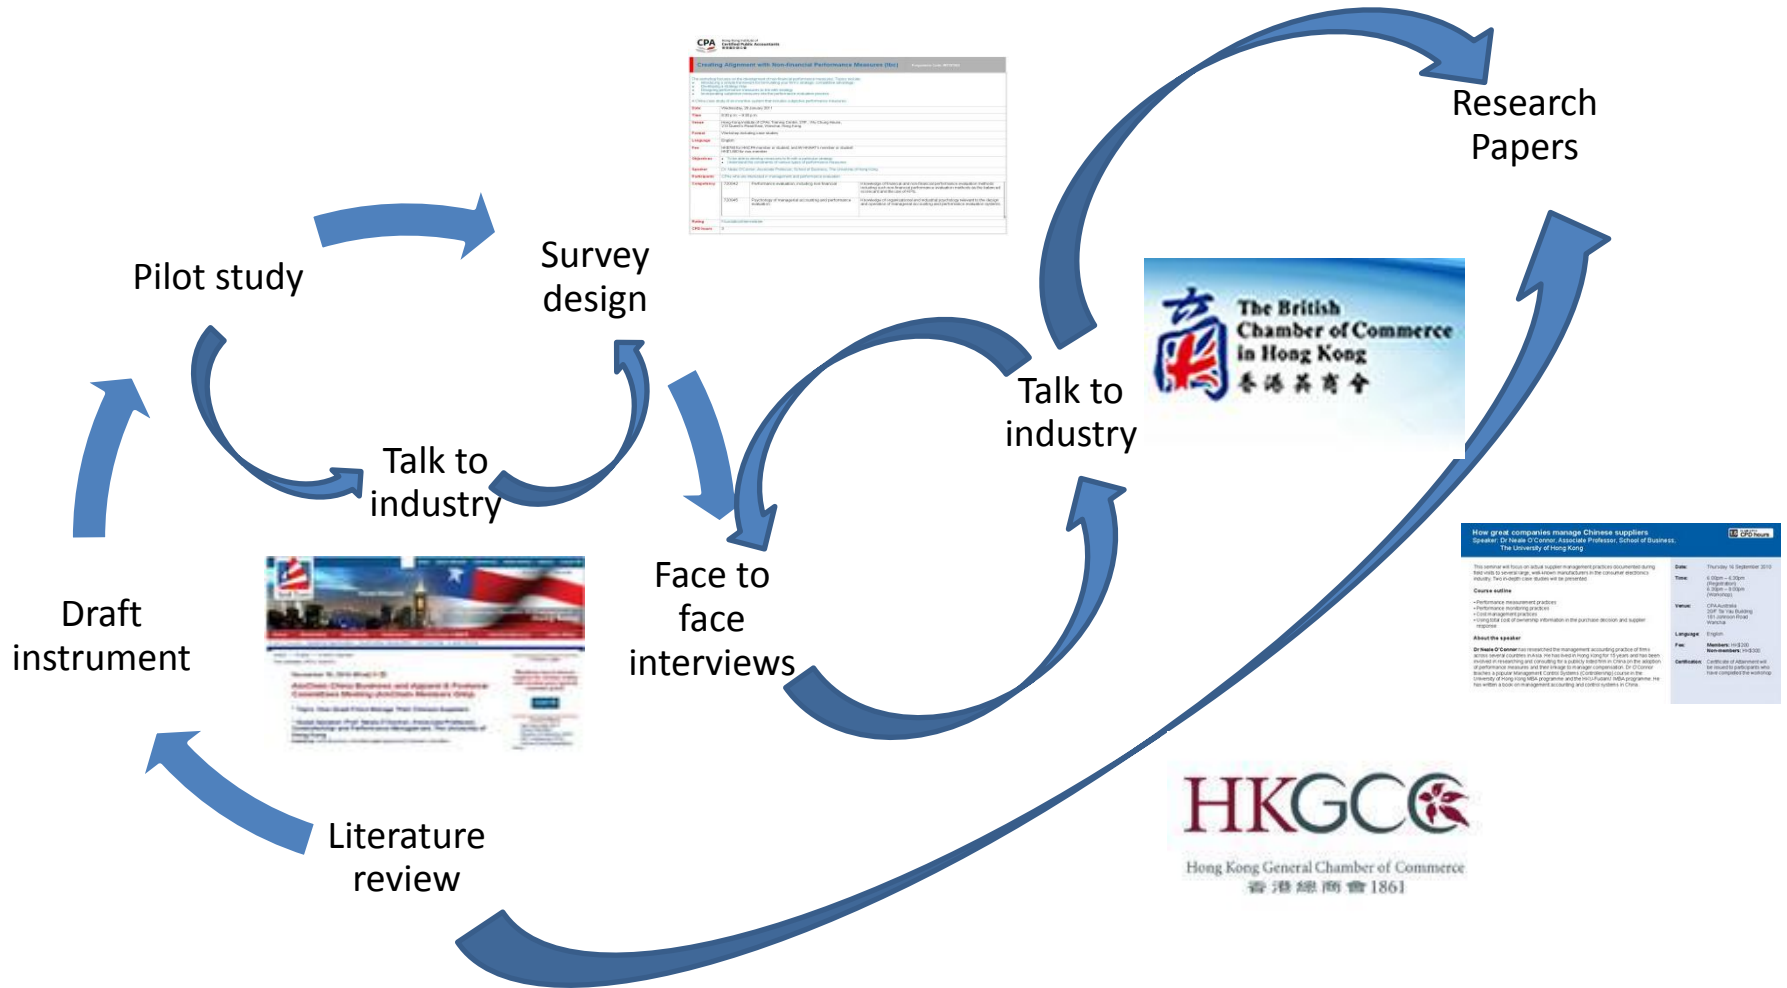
Research Papers

Pilot study

Survey design

Talk to industry

Talk to industry

The British Chamber of Commerce in Hong Kong
香港英商會

Draft instrument

Face to face interviews

How great companies manage Chinese suppliers
Speaker: Dr Neale O'Connor, Associate Professor, School of Business, The University of Hong Kong

Literature review

HKGCC
Hong Kong General Chamber of Commerce
香港總商會 1861

Creating Alignment with Non-financial Performance Measures